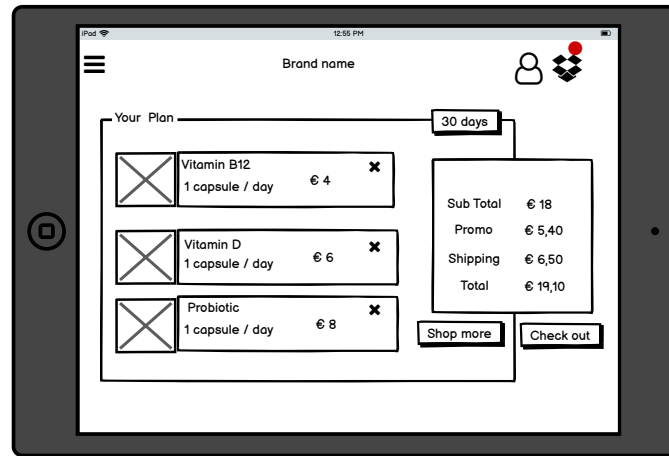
iPad 12:55 PM

Brand name

Your Plan

30 days

Vitamin B12
1 capsule / day
€ 4

Vitamin D
1 capsule / day
€ 6

Probiotic
1 capsule / day
€ 8

| | |
|---|---|
| Sub Total | € 18 |
| Promo | € 5,40 |
| Shipping | € 6,50 |
| Total | € 19,10 |

Shop more

Check out